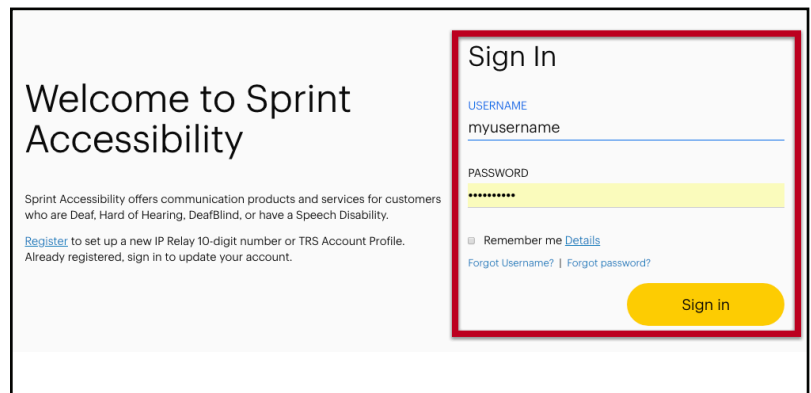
Welcome to Sprint Accessibility

Sprint Accessibility offers communication products and services for customers who are Deaf, Hard of Hearing, DeafBlind, or have a Speech Disability.

Register to set up a new IP Relay 10-digit number or TRS Account Profile. Already registered, sign in to update your account.

Sign In

USERNAME
myusername

PASSWORD
••••••••••

Remember me Details

Forgot Username? | Forgot password?

Sign in